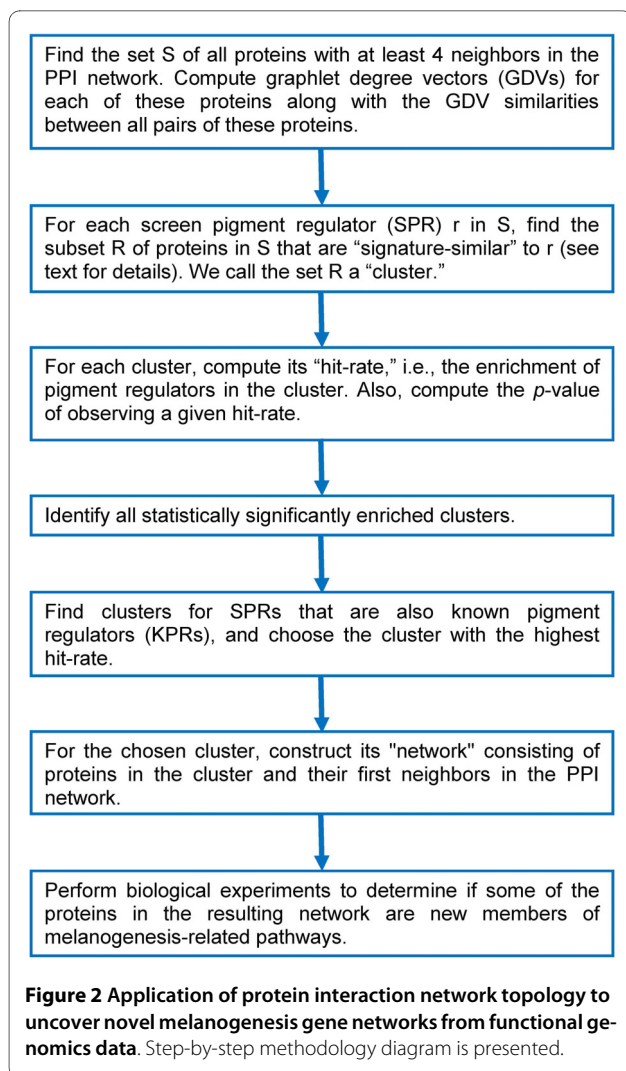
Find the set S of all proteins with at least 4 neighbors in the PPI network. Compute graphlet degree vectors (GDVs) for each of these proteins along with the GDV similarities between all pairs of these proteins.

For each screen pigment regulator (SPR) r in S, find the subset R of proteins in S that are “signature-similar” to r (see text for details). We call the set R a “cluster.”

For each cluster, compute its “hit-rate,” i.e., the enrichment of pigment regulators in the cluster. Also, compute the $p$-value of observing a given hit-rate.

Identify all statistically significantly enriched clusters.

Find clusters for SPRs that are also known pigment regulators (KPRs), and choose the cluster with the highest hit-rate.

For the chosen cluster, construct its "network" consisting of proteins in the cluster and their first neighbors in the PPI network.

Perform biological experiments to determine if some of the proteins in the resulting network are new members of melanogenesis-related pathways.

**Figure 2 Application of protein interaction network topology to uncover novel melanogenesis gene networks from functional genomics data**. Step-by-step methodology diagram is presented.